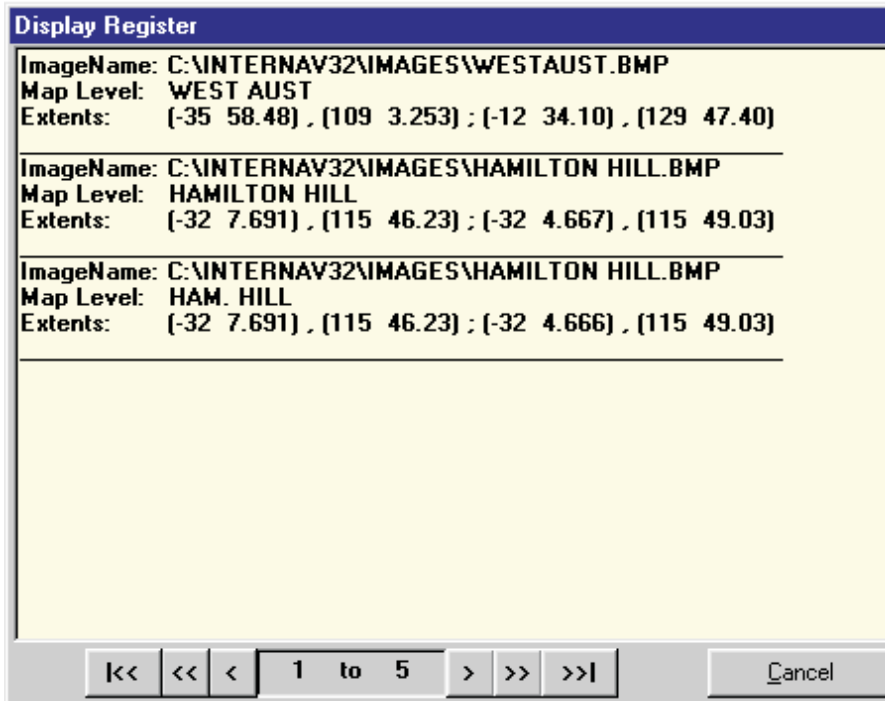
Display Register

ImageName: C:\INTERNAV32\IMAGES\WESTAUST.BMP
Map Level: WEST AUST
Extents: (-35 58.48) , (109 3.253) ; (-12 34.10) , (129 47.40)

ImageName: C:\INTERNAV32\IMAGES\HAMILTON HILL.BMP
Map Level: HAMILTON HILL
Extents: (-32 7.691) , (115 46.23) ; (-32 4.667) , (115 49.03)

ImageName: C:\INTERNAV32\IMAGES\HAMILTON HILL.BMP
Map Level: HAM. HILL
Extents: (-32 7.691) , (115 46.23) ; (-32 4.666) , (115 49.03)

|<< << < 1 to 5 > >> >>| Cancel